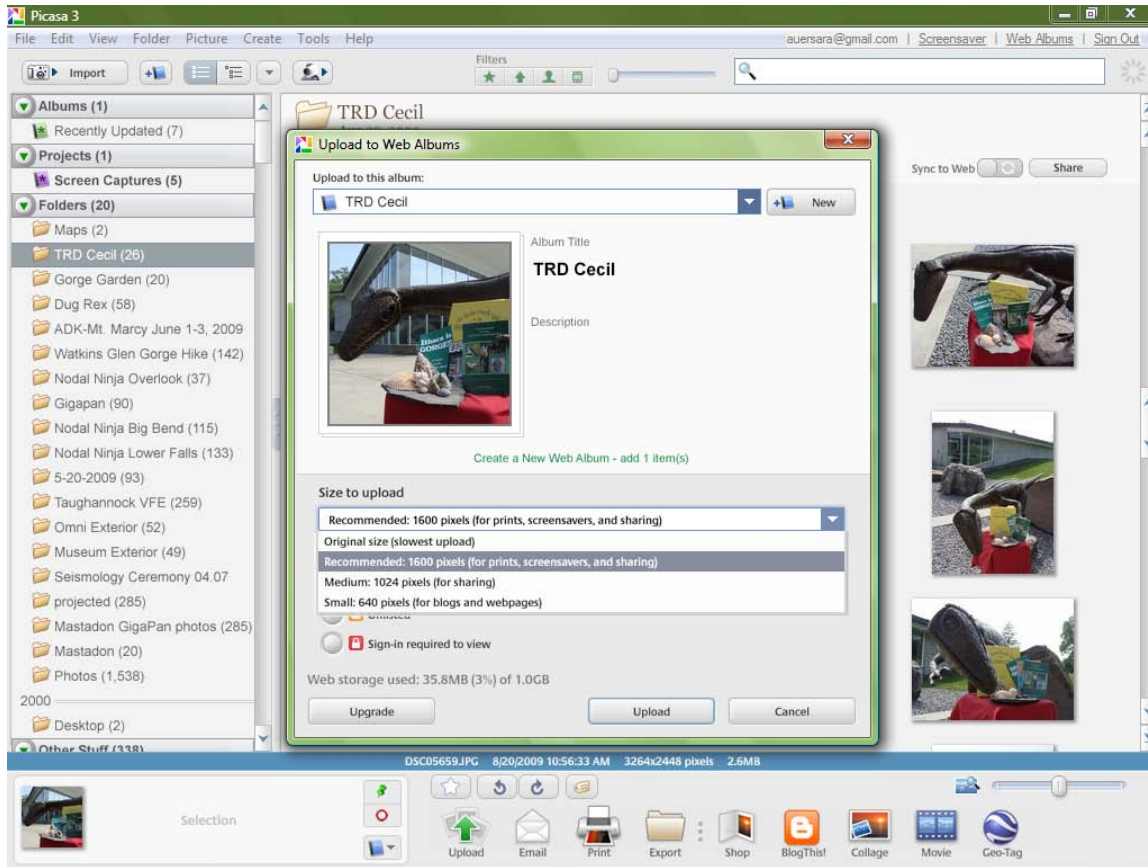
Picasa 3

File Edit View Folder Picture Create Tools Help

auersara@gmail.com | Screensaver | Web Albums | Sign Out

Import

Filters

Albums (1)
Recently Updated (7)
Projects (1)
Screen Captures (5)
Folders (20)
Maps (2)
TRD Cecil (26)
Gorge Garden (20)
Dug Rex (58)
ADK-Mt. Marcy June 1-3, 2009
Watkins Glen Gorge Hike (142)
Nodal Ninja Overlook (37)
Gigapan (90)
Nodal Ninja Big Bend (115)
Nodal Ninja Lower Falls (133)
5-20-2009 (93)
Taughannock VFE (259)
Omni Exterior (52)
Museum Exterior (49)
Seismology Ceremony 04.07
projected (285)
Mastadon GigaPan photos (285)
Mastadon (20)
Photos (1,538)
2000
Desktop (2)
Other Stuff (338)

TRD Cecil

Sync to Web Share

Upload to Web Albums

Upload to this album:
TRD Cecil
New

Album Title
TRD Cecil

Description

Create a New Web Album - add 1 item(s)

Size to upload
Recommended: 1600 pixels (for prints, screensavers, and sharing)
Original size (slowest upload)
Recommended: 1600 pixels (for prints, screensavers, and sharing)
Medium: 1024 pixels (for sharing)
Small: 640 pixels (for blogs and webpages)

Unlisted
Sign-in required to view

Web storage used: 35.8MB (3%) of 1.0GB

Upgrade Upload Cancel

DSC05659.JPG 8/20/2009 10:56:33 AM 3264x2448 pixels 2.6MB

Selection

Upload Email Print Export Shop BlogThis! Collage Movie Geo-Tag